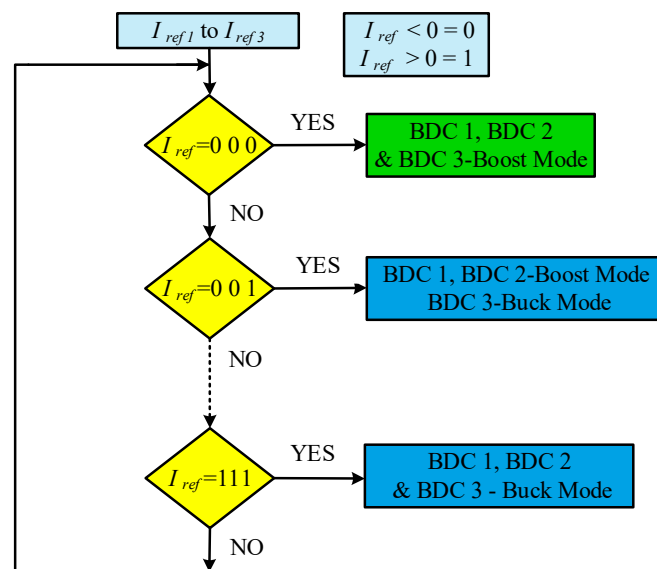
$I_{ref\,1}$ to $I_{ref\,3}$

$I_{ref} < 0 = 0$
$I_{ref} > 0 = 1$

$I_{ref}$=0 0 0

YES

BDC 1, BDC 2 & BDC 3-Boost Mode

NO

$I_{ref}$=0 0 1

YES

BDC 1, BDC 2-Boost Mode BDC 3-Buck Mode

NO

$I_{ref}$=111

YES

BDC 1, BDC 2 & BDC 3 - Buck Mode

NO